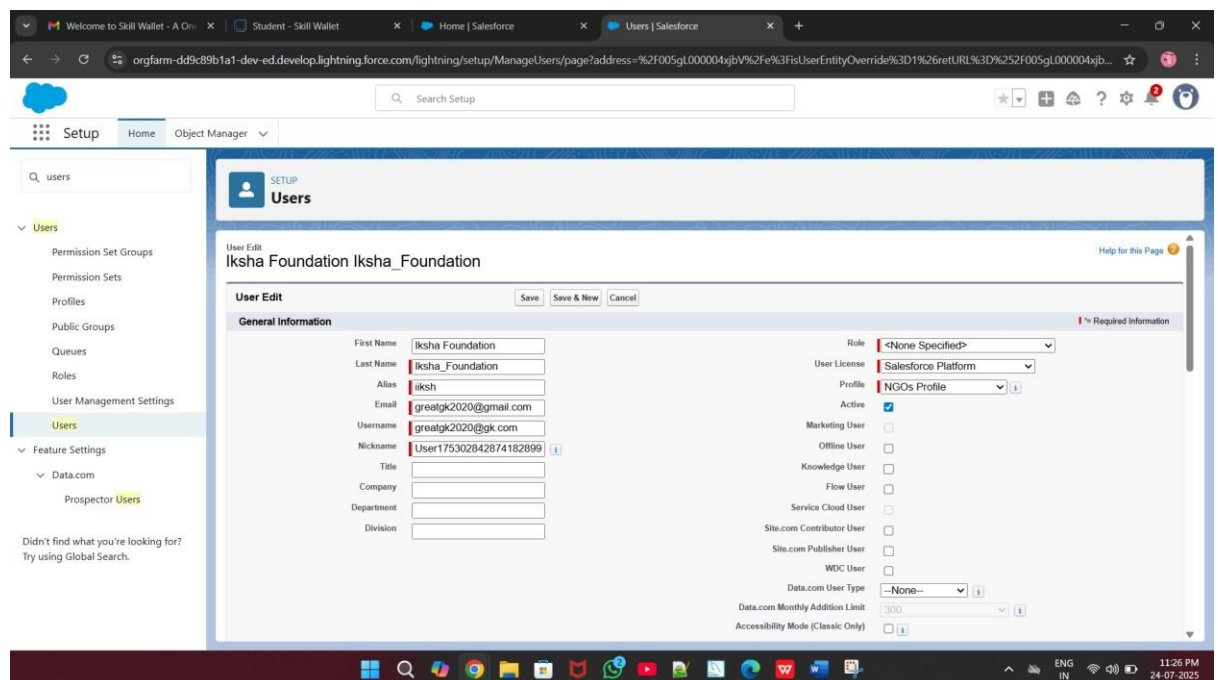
Welcome to Skill Wallet - A On
Student - Skill Wallet
Home | Salesforce
Users | Salesforce

orgfarm-dd9c89b1a1-dev-ed.develop.lightning.force.com/lightning/setup/ManageUsers/page?address=%2F005gL000004xjbV%2Fe%3FisUserEntityOverride%3D1%26retURL%3D%252F005gL000004xjb...

Search Setup

Setup Home Object Manager

users

Users
Permission Set Groups
Permission Sets
Profiles
Public Groups
Queues
Roles
User Management Settings
Users
Feature Settings
Data.com
Prospector Users

Didn't find what you're looking for? Try using Global Search.

SETUP
Users

User Edit
Iksha Foundation Iksha_Foundation

Help for this Page

User Edit
Save Save & New Cancel

General Information
= Required Information

First Name Iksha Foundation
Last Name Iksha_Foundation
Alias iiksh
Email greatgk2020@gmail.com
Username greatgk2020@gk.com
Nickname User17530284287418289​9
Title
Company
Department
Division

Role <None Specified>
User License Salesforce Platform
Profile NGOs Profile
Active
Marketing User
Offline User
Knowledge User
Flow User
Service Cloud User
Site.com Contributor User
Site.com Publisher User
WDC User
Data.com User Type --None--
Data.com Monthly Addition Limit 300
Accessibility Mode (Classic Only)

ENG IN
11:26 PM
24-07-2025